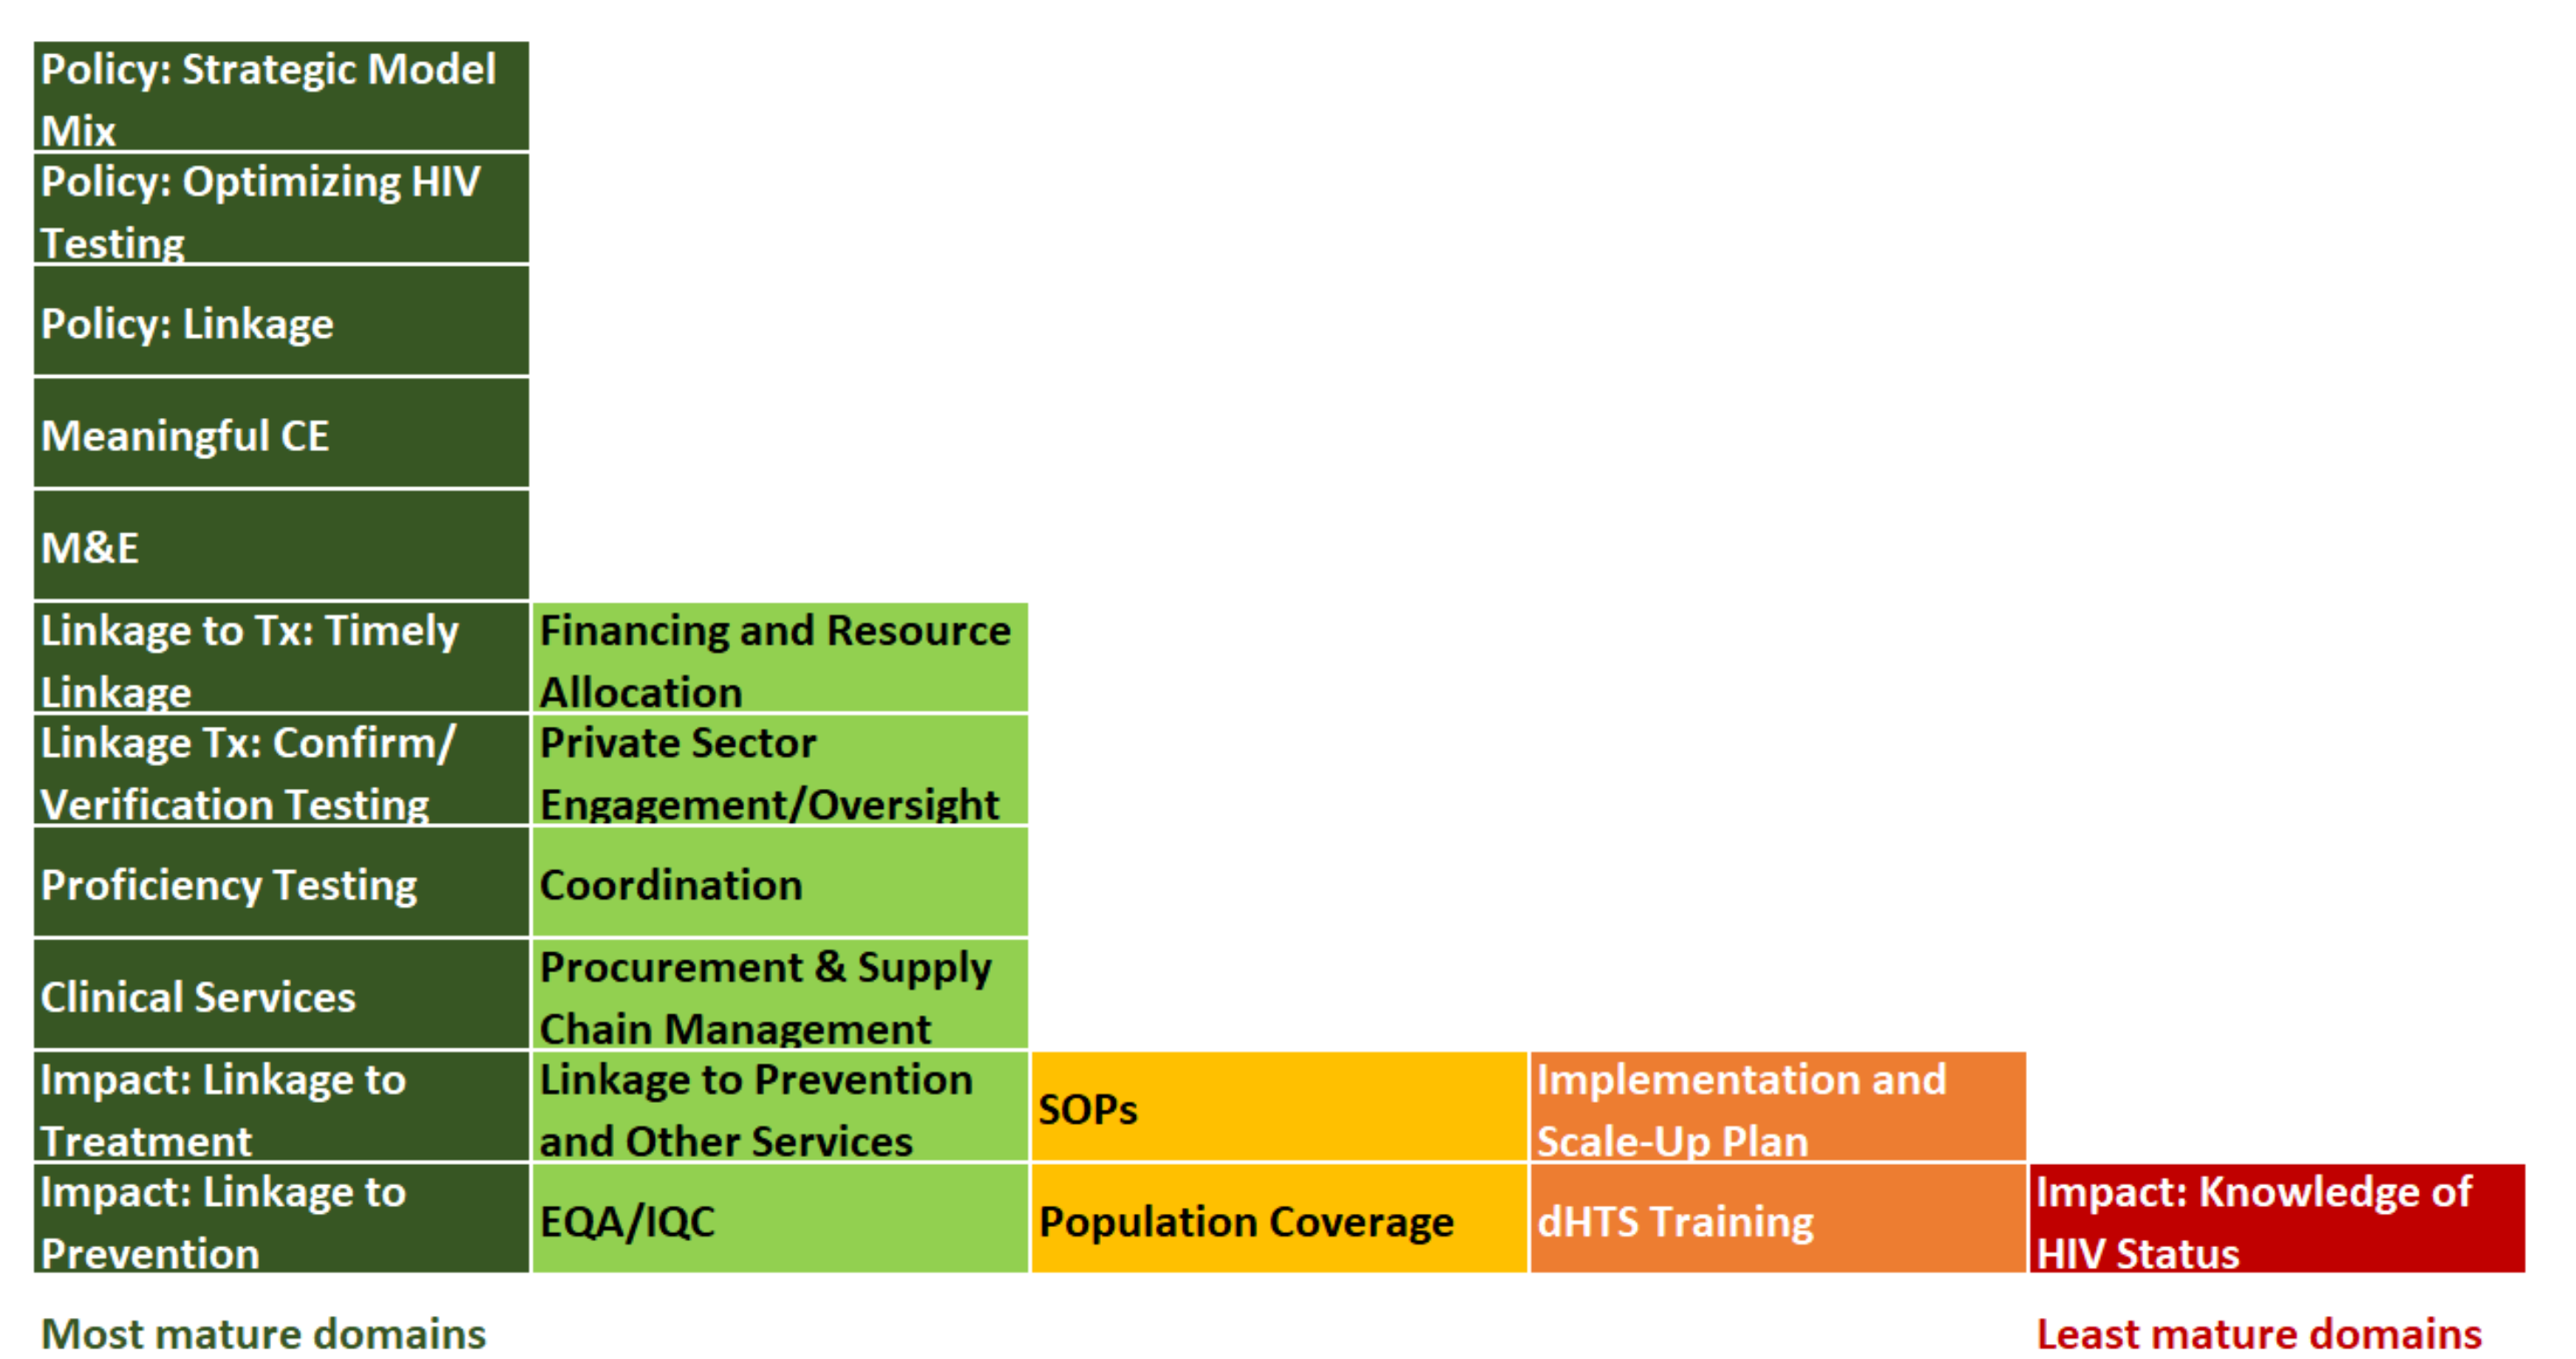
Policy: Strategic Model Mix

Policy: Optimizing HIV Testing

Policy: Linkage

Meaningful CE

M&E

Linkage to Tx: Timely Linkage

Linkage Tx: Confirm/ Verification Testing

Proficiency Testing

Clinical Services

Impact: Linkage to Treatment

Impact: Linkage to Prevention

Financing and Resource Allocation

Private Sector Engagement/Oversight

Coordination

Procurement & Supply Chain Management

Linkage to Prevention and Other Services

EQA/IQC

SOPs

Population Coverage

Implementation and Scale-Up Plan

dHTS Training

Impact: Knowledge of HIV Status

Most mature domains

Least mature domains